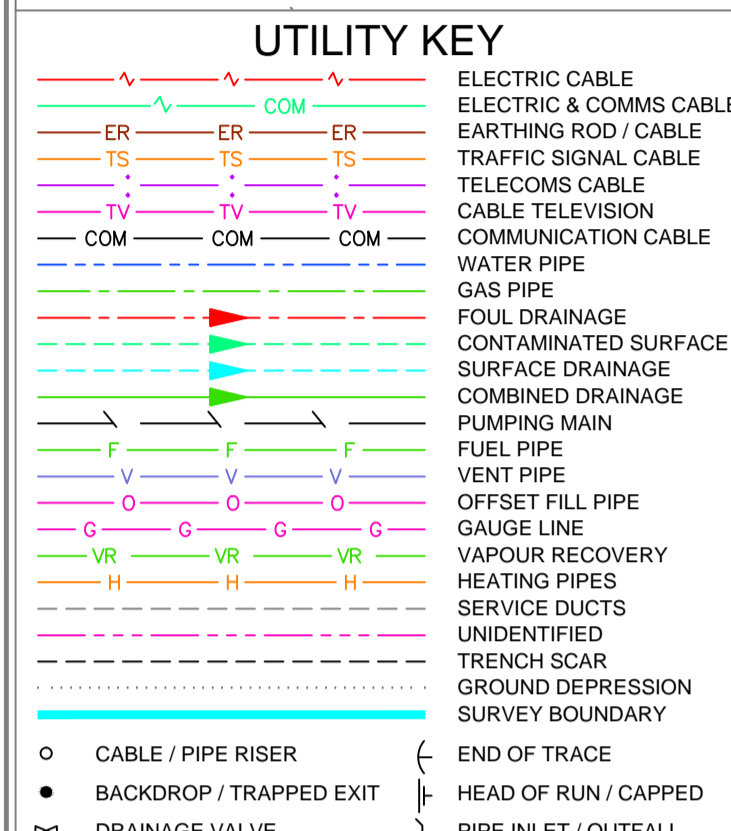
UTILITY KEY

| | |
|---|---|
| ∿ ∿ ∿ | ELECTRIC CABLE |
| ∿ COM | ELECTRIC & COMMS CABLE |
| ER ER ER | EARTHING ROD / CABLE |
| TS TS TS | TRAFFIC SIGNAL CABLE |
| | TELECOMS CABLE |
| TV TV TV | CABLE TELEVISION |
| COM COM COM | COMMUNICATION CABLE |
| | WATER PIPE |
| | GAS PIPE |
| | FOUL DRAINAGE |
| | CONTAMINATED SURFACE |
| | SURFACE DRAINAGE |
| | COMBINED DRAINAGE |
| | PUMPING MAIN |
| F F F | FUEL PIPE |
| V V V | VENT PIPE |
| O O O | OFFSET FILL PIPE |
| G G G G | GAUGE LINE |
| VR VR VR | VAPOUR RECOVERY |
| H H H | HEATING PIPES |
| | SERVICE DUCTS |
| | UNIDENTIFIED |
| | TRENCH SCAR |
| | GROUND DEPRESSION |
| | SURVEY BOUNDARY |

CABLE / PIPE RISER

END OF TRACE

BACKDROP / TRAPPED EXIT

HEAD OF RUN / CAPPED

DRAINAGE VALVE

PIPE INLET / OUTFALL